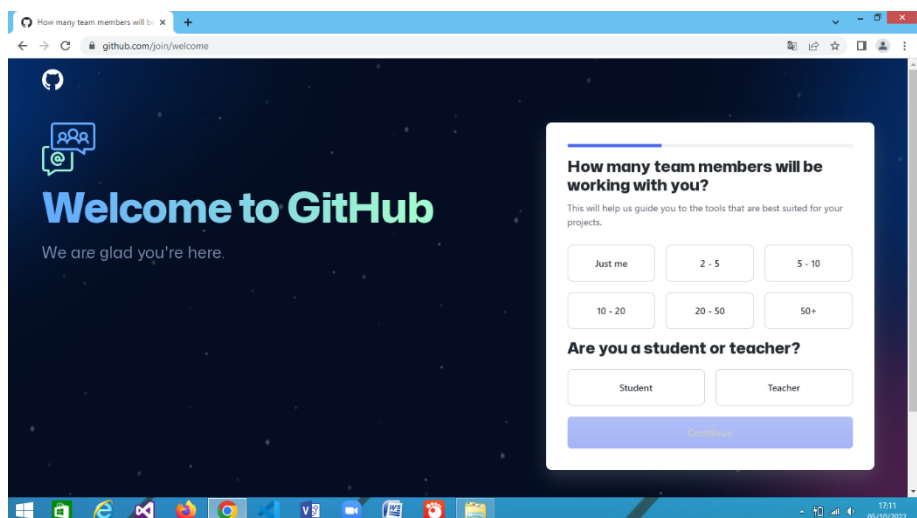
How many team members will b ×
+

github.com/join/welcome

Welcome to GitHub

We are glad you're here.

How many team members will be working with you?

This will help us guide you to the tools that are best suited for your projects.

Just me
2 - 5
5 - 10
10 - 20
20 - 50
50+

Are you a student or teacher?

Student
Teacher

Continue

17:11
05/10/2022